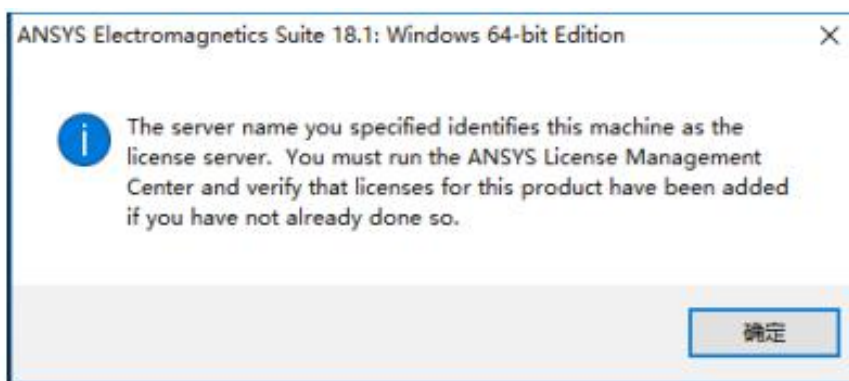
ANSYS Electromagnetics Suite 18.1: Windows 64-bit Edition

×

The server name you specified identifies this machine as the license server. You must run the ANSYS License Management Center and verify that licenses for this product have been added if you have not already done so.

确定